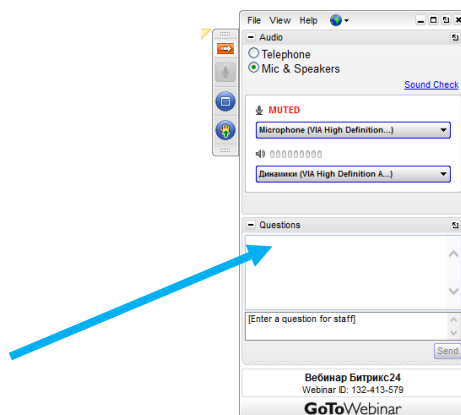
File View Help

Audio

Telephone

Mic & Speakers

Sound Check

MUTED

Microphone (VIA High Definition...)

Динамики (VIA High Definition A...)

Questions

[Enter a question for staff]

Send

Вебинар Битрикс24

Webinar ID: 132-413-579

GoToWebinar